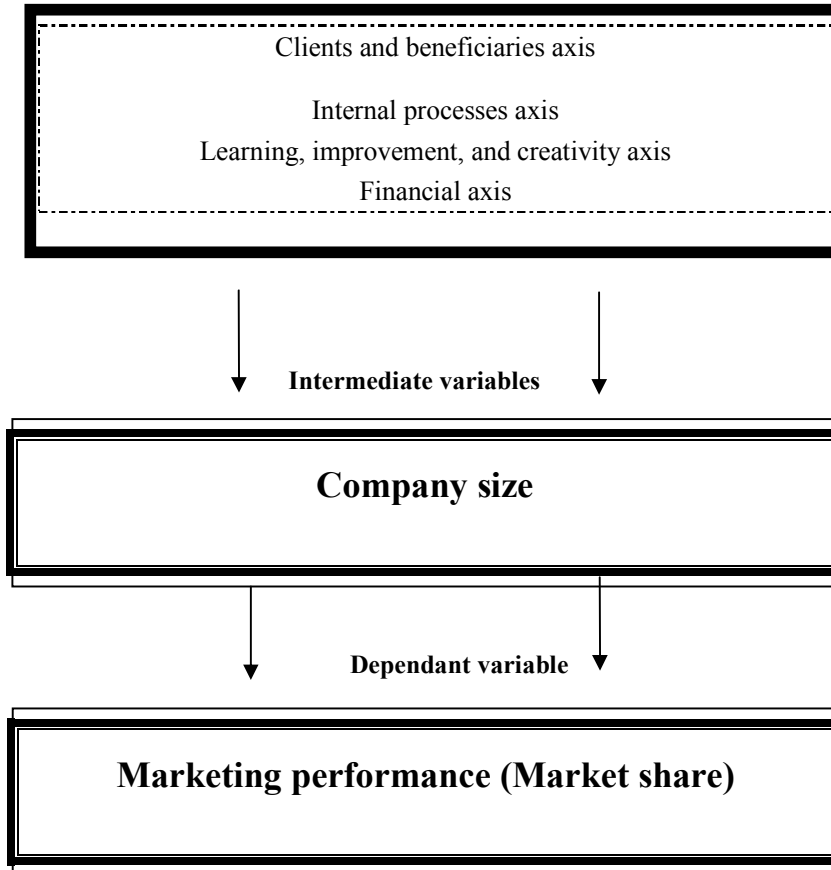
Clients and beneficiaries axis

Internal processes axis

Learning, improvement, and creativity axis

Financial axis

Intermediate variables

Company size

Dependant variable

Marketing performance (Market share)